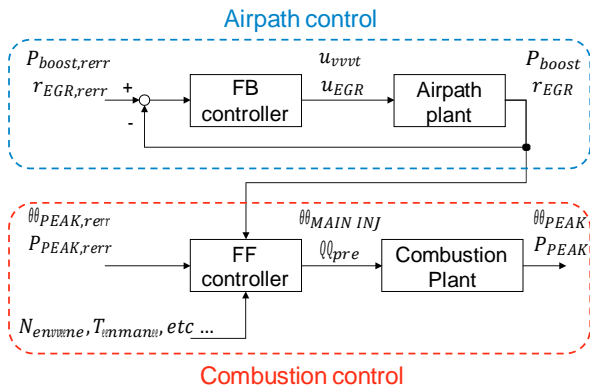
Airpath control

$P_{boost,rerr}$
$r_{EGR,rerr}$
+
-
FB controller
$u_{vvvt}$
$u_{EGR}$
Airpath plant
$P_{boost}$
$r_{EGR}$

$\theta\theta_{PEAK,rerr}$
$P_{PEAK,rerr}$
FF controller
$\theta\theta_{MAIN\ INJ}$
$QQ_{pre}$
Combustion Plant
$\theta\theta_{PEAK}$
$P_{PEAK}$
$N_{envvene}, T_{inmanie}$, etc ...

Combustion control